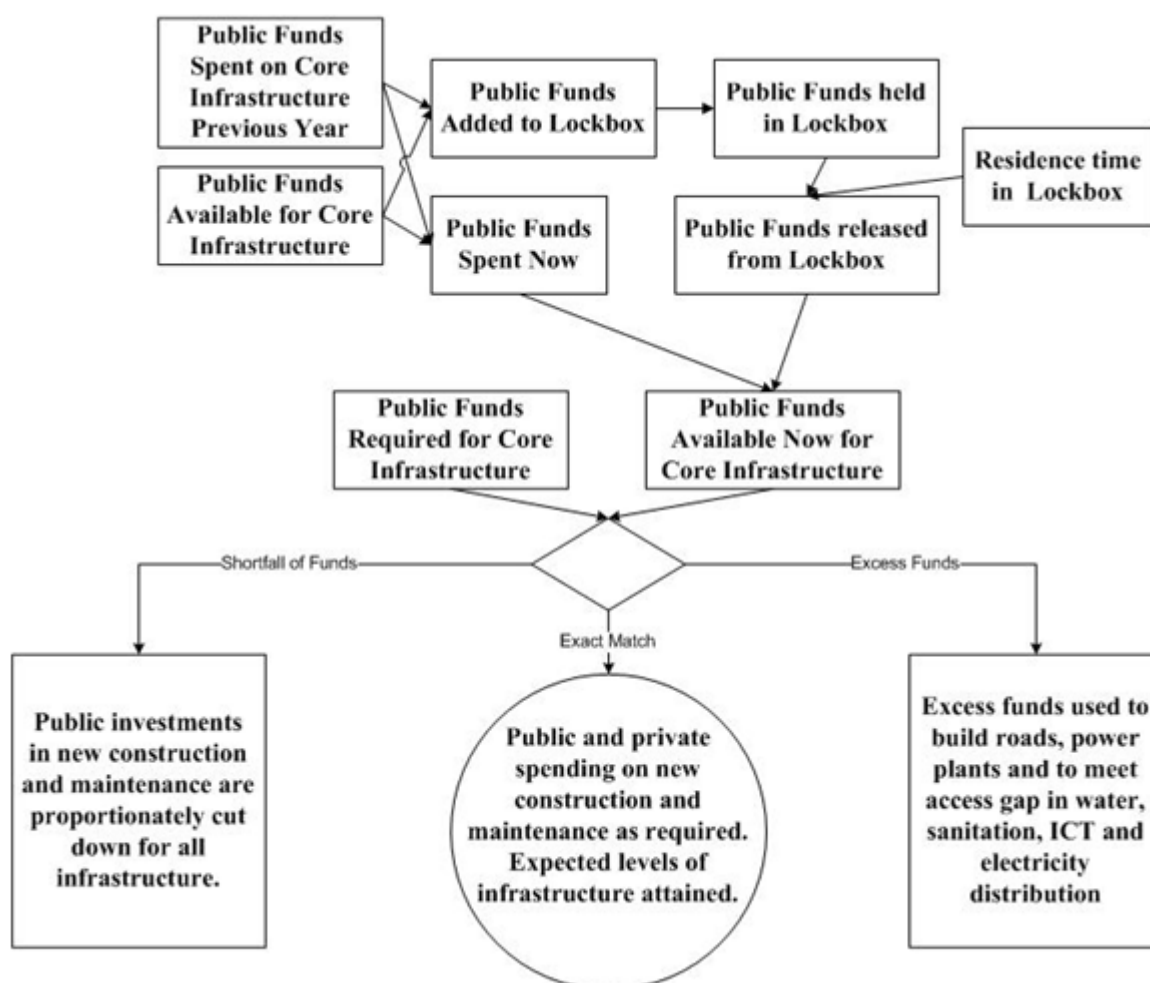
Public Funds Spent on Core Infrastructure Previous Year

Public Funds Available for Core Infrastructure

Public Funds Added to Lockbox

Public Funds Spent Now

Public Funds held in Lockbox

Residence time in Lockbox

Public Funds released from Lockbox

Public Funds Required for Core Infrastructure

Public Funds Available Now for Core Infrastructure

Shortfall of Funds

Excess Funds

Exact Match

Public investments in new construction and maintenance are proportionately cut down for all infrastructure.

Public and private spending on new construction and maintenance as required. Expected levels of infrastructure attained.

Excess funds used to build roads, power plants and to meet access gap in water, sanitation, ICT and electricity distribution